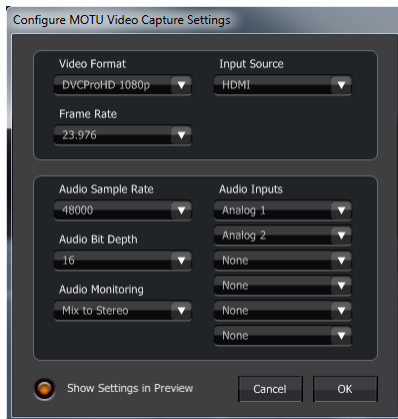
Configure MOTU Video Capture Settings

Video Format
DVCProHD 1080p

Frame Rate
23.976

Input Source
HDMI

Audio Sample Rate
48000

Audio Bit Depth
16

Audio Monitoring
Mix to Stereo

Audio Inputs
Analog 1
Analog 2
None
None
None
None

Show Settings in Preview

Cancel

OK